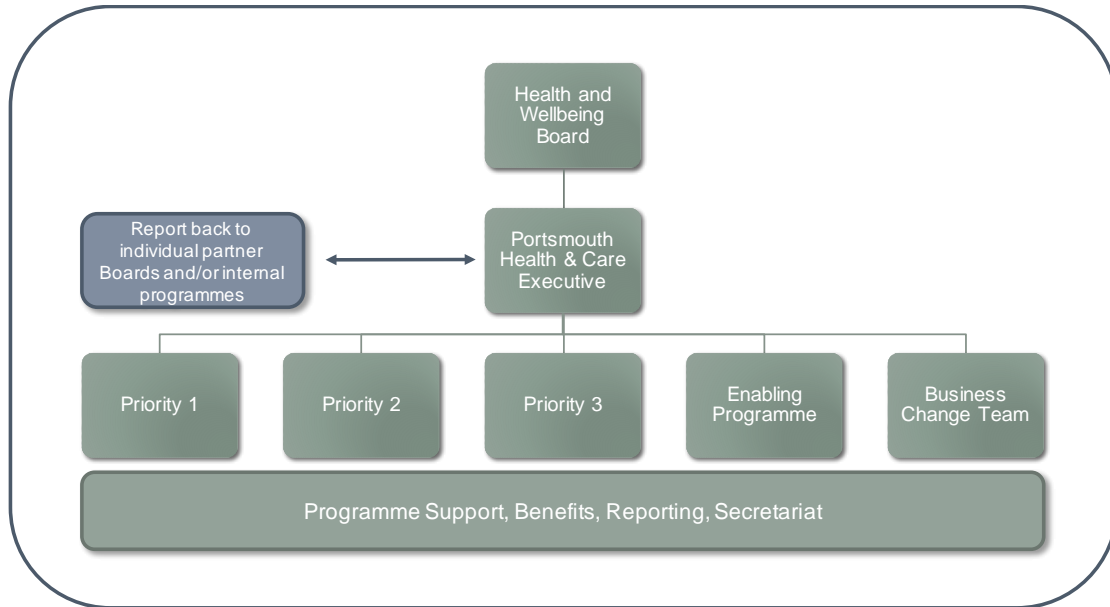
Health and Wellbeing Board

Report back to individual partner Boards and/or internal programmes

Portsmouth Health & Care Executive

Priority 1

Priority 2

Priority 3

Enabling Programme

Business Change Team

Programme Support, Benefits, Reporting, Secretariat